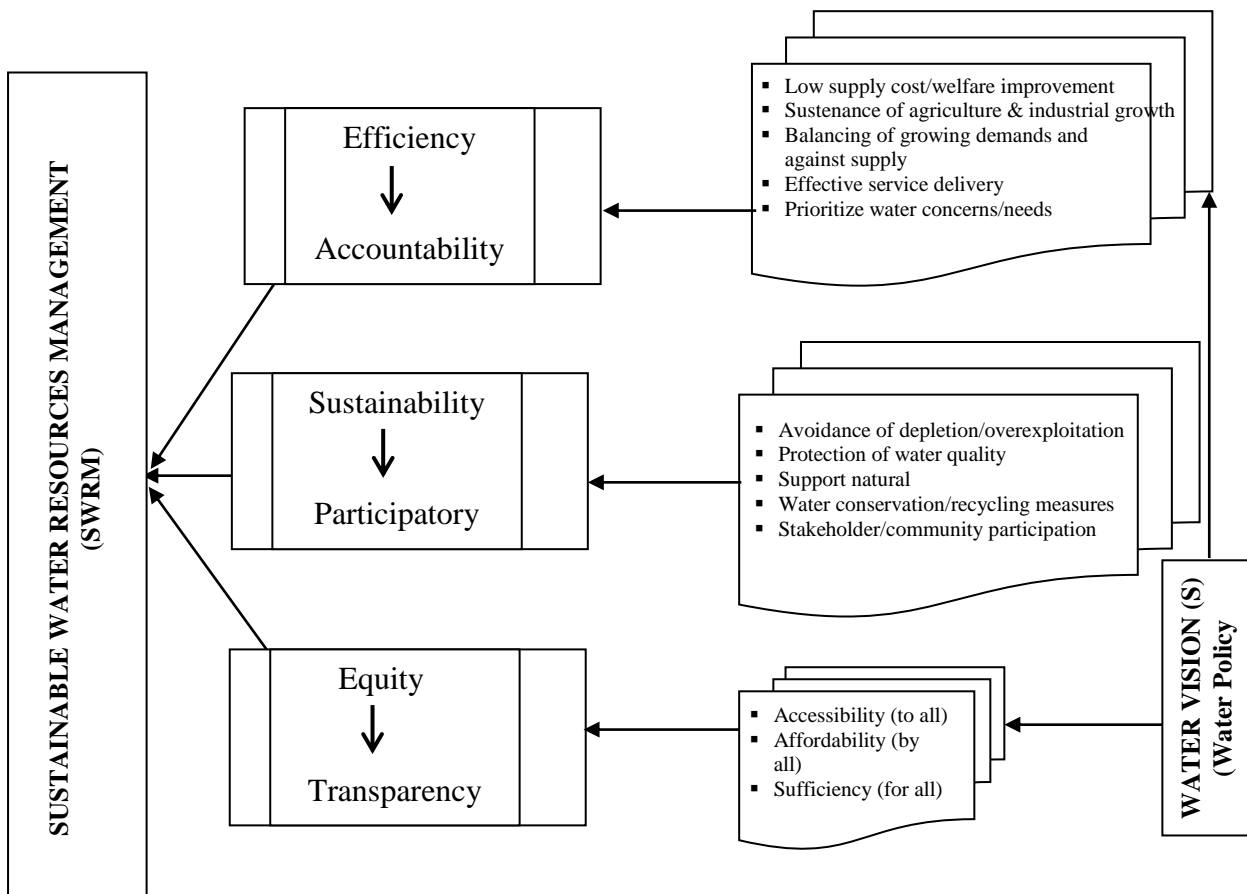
SUSTAINABLE WATER RESOURCES MANAGEMENT (SWRM)

Efficiency

Accountability

- Low supply cost/welfare improvement
- Sustenance of agriculture & industrial growth
- Balancing of growing demands and against supply
- Effective service delivery
- Prioritize water concerns/needs

Sustainability

Participatory

- Avoidance of depletion/overexploitation
- Protection of water quality
- Support natural
- Water conservation/recycling measures
- Stakeholder/community participation

Equity

Transparency

- Accessibility (to all)
- Affordability (by all)
- Sufficiency (for all)

WATER VISION (S) (Water Policy